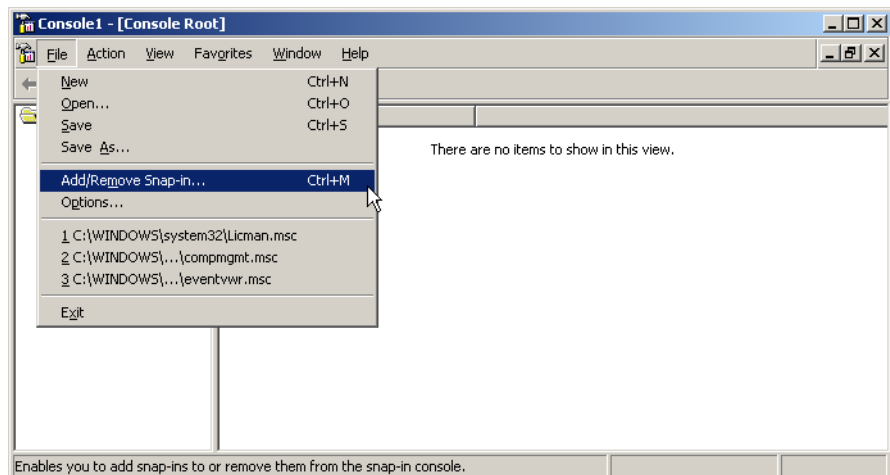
Console1 - [Console Root]

File Action View Favorites Window Help

New Ctrl+N
Open... Ctrl+O
Save Ctrl+S
Save As...
Add/Remove Snap-in... Ctrl+M
Options...
1 C:\WINDOWS\system32\Licman.msc
2 C:\WINDOWS\...\compmgmt.msc
3 C:\WINDOWS\...\eventvwr.msc
Exit

There are no items to show in this view.

Enables you to add snap-ins to or remove them from the snap-in console.